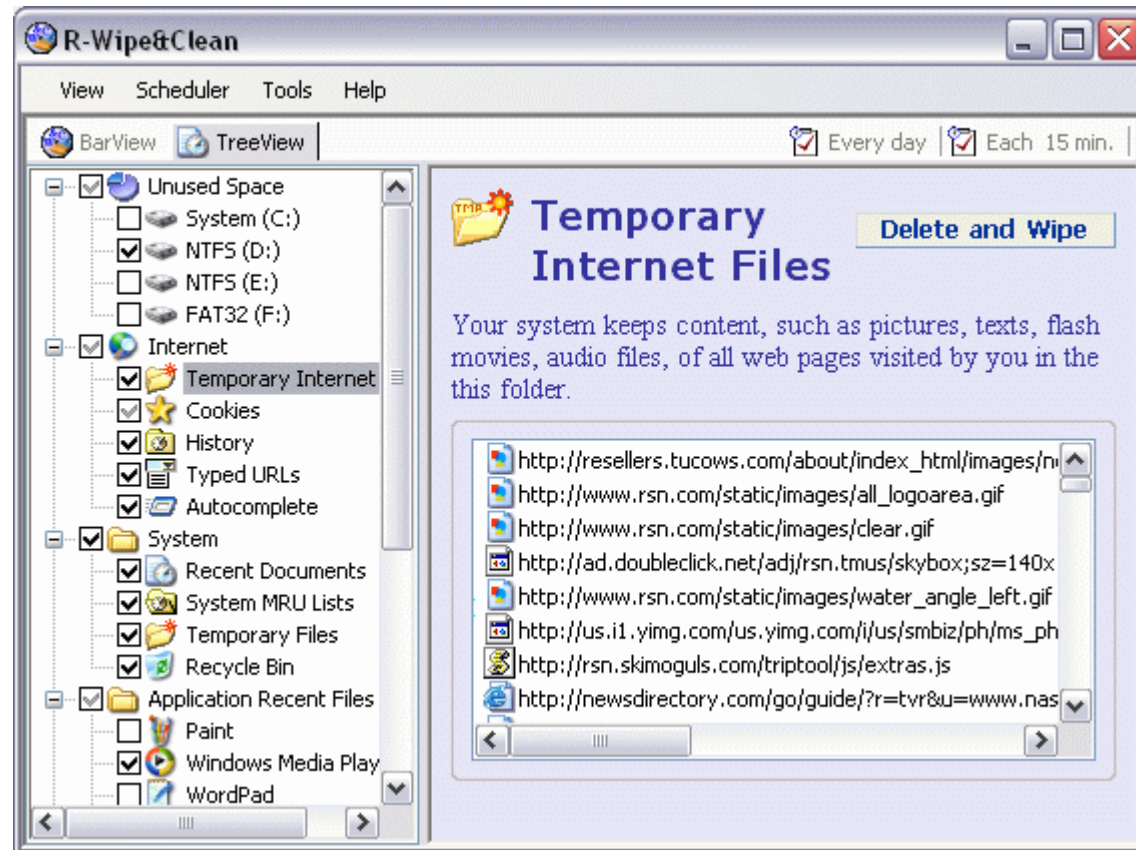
R-Wipe&Clean

View Scheduler Tools Help

BarView TreeView

Every day Each 15 min.

Unused Space
System (C:)
NTFS (D:)
NTFS (E:)
FAT32 (F:)
Internet
Temporary Internet
Cookies
History
Typed URLs
Autocomplete
System
Recent Documents
System MRU Lists
Temporary Files
Recycle Bin
Application Recent Files
Paint
Windows Media Play
WordPad

TMP

Temporary Internet Files

Delete and Wipe

Your system keeps content, such as pictures, texts, flash movies, audio files, of all web pages visited by you in the this folder.

http://resellers.tucows.com/about/index_html/images/n
http://www.rsn.com/static/images/all_logoarea.gif
http://www.rsn.com/static/images/clear.gif
http://ad.doubleclick.net/adj/rsn.tmus/skybox;sz=140x
http://www.rsn.com/static/images/water_angle_left.gif
http://us.i1.yimg.com/us.yimg.com/i/us/smbiz/ph/ms_ph
http://rsn.skimoguls.com/triptool/js/extras.js
http://newsdirectory.com/go/guide/?r=tvr&u=www.nas